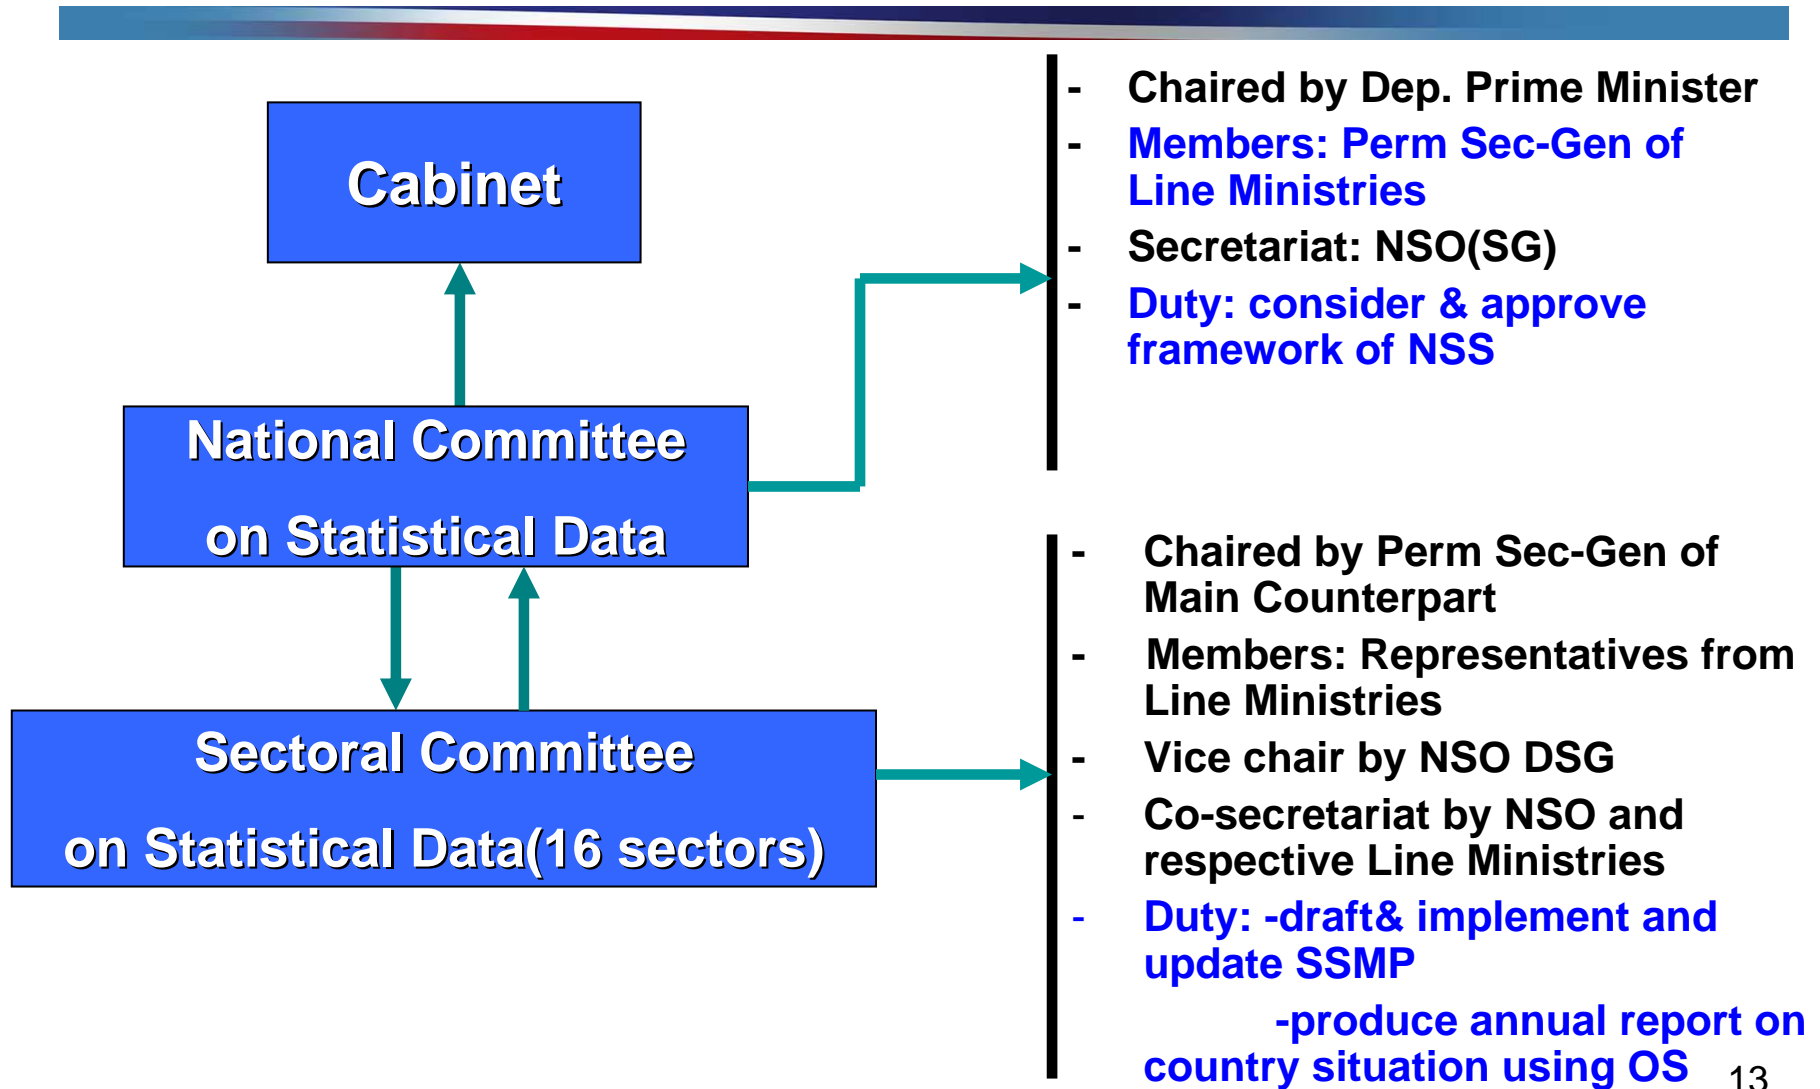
Cabinet

National Committee on Statistical Data

Sectoral Committee on Statistical Data(16 sectors)

- Chaired by Dep. Prime Minister
- Members: Perm Sec-Gen of Line Ministries
- Secretariat: NSO(SG)
- Duty: consider & approve framework of NSS

- Chaired by Perm Sec-Gen of Main Counterpart
- Members: Representatives from Line Ministries
- Vice chair by NSO DSG
- Co-secretariat by NSO and respective Line Ministries
- Duty: -draft& implement and update SSMP
-produce annual report on country situation using OS

13